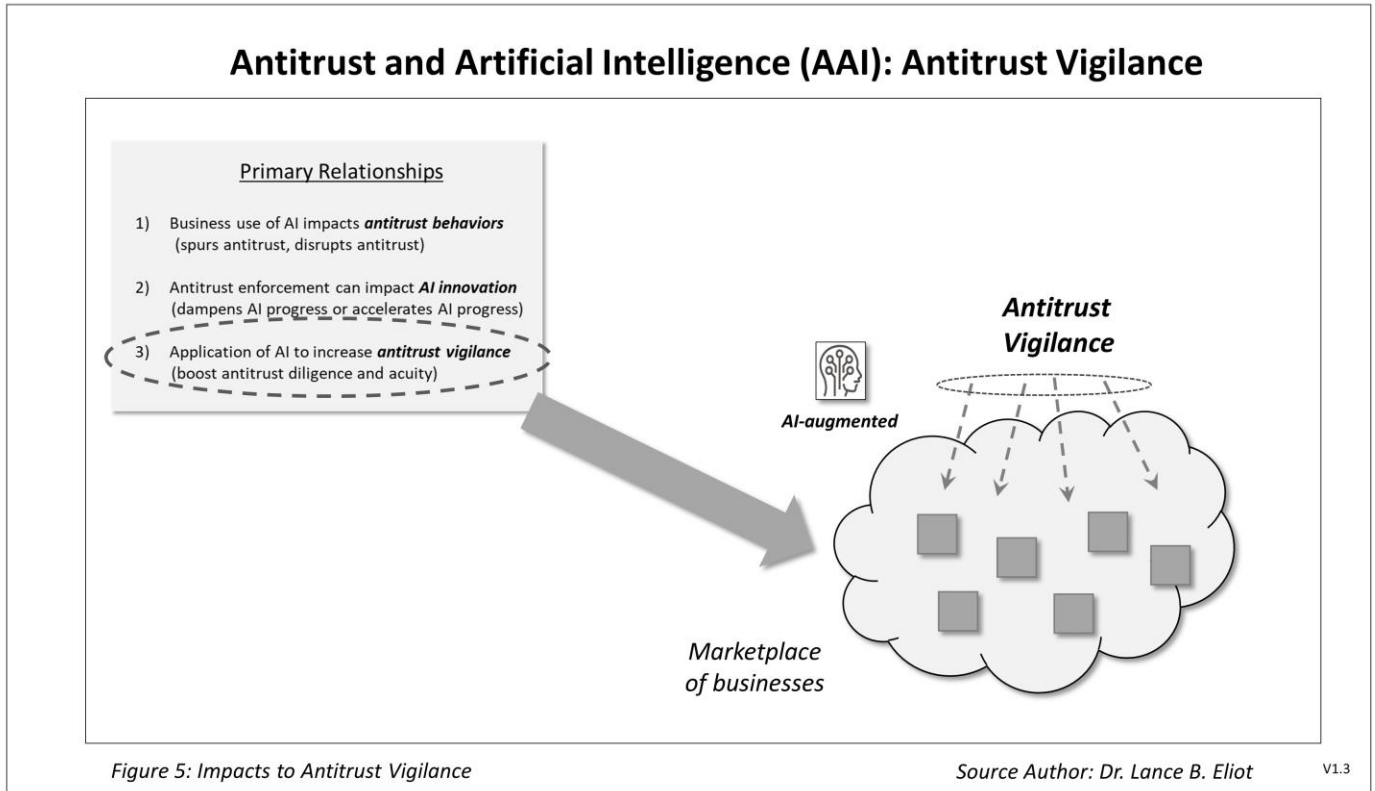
Antitrust and Artificial Intelligence (AAI): Antitrust Vigilance

Primary Relationships

1) Business use of AI impacts ***antitrust behaviors*** (spurs antitrust, disrupts antitrust)

2) Antitrust enforcement can impact ***AI innovation*** (dampens AI progress or accelerates AI progress)

3) Application of AI to increase ***antitrust vigilance*** (boost antitrust diligence and acuity)

*AI-augmented*

***Antitrust Vigilance***

*Marketplace of businesses*

*Figure 5: Impacts to Antitrust Vigilance*

*Source Author: Dr. Lance B. Eliot*

V1.3